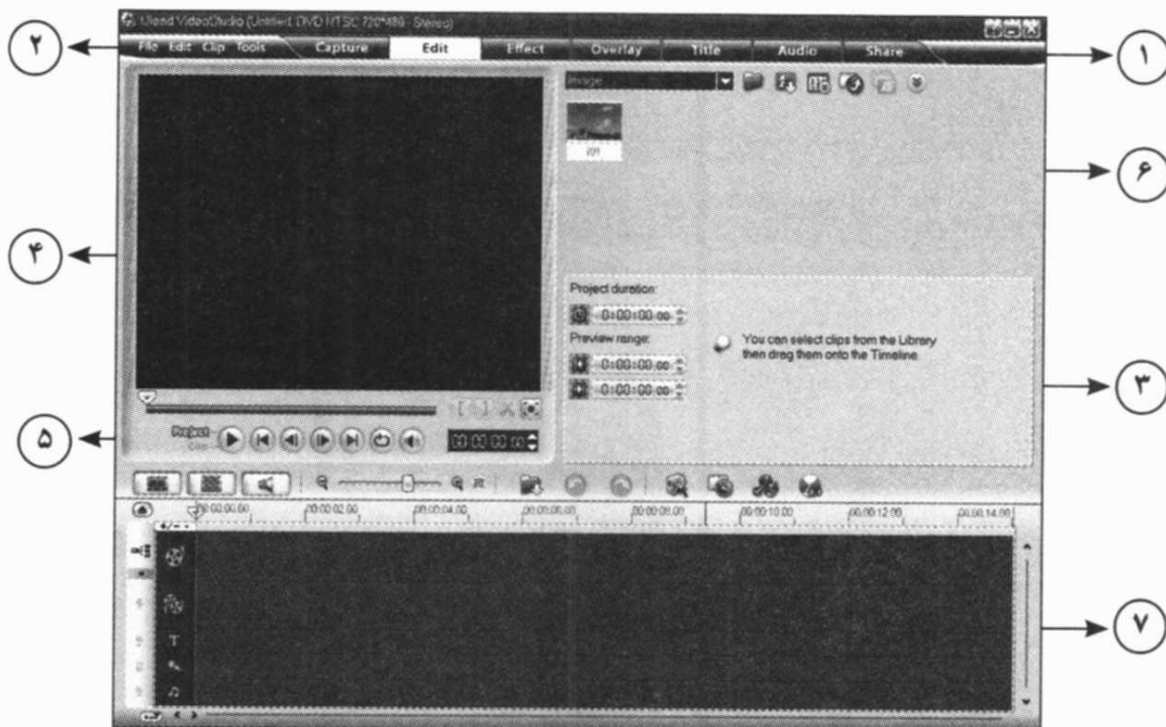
Ulead VideoStudio (Untitled, DVD NTSC 720*480 - Stereo)

۲

File Edit Clip Tools

Capture Edit Effect Overlay Title Audio Share

۱

Image

۶

۴

Project duration:

0:00:00:00

Preview range:

0:00:00:00

0:00:00:00

You can select clips from the Library then drag them onto the Timeline.

۳

۵

Project Clip

00:00:00:00

00:00:00:00 00:00:02:00 00:00:04:00 00:00:06:00 00:00:08:00 00:00:10:00 00:00:12:00 00:00:14:00

T

۷